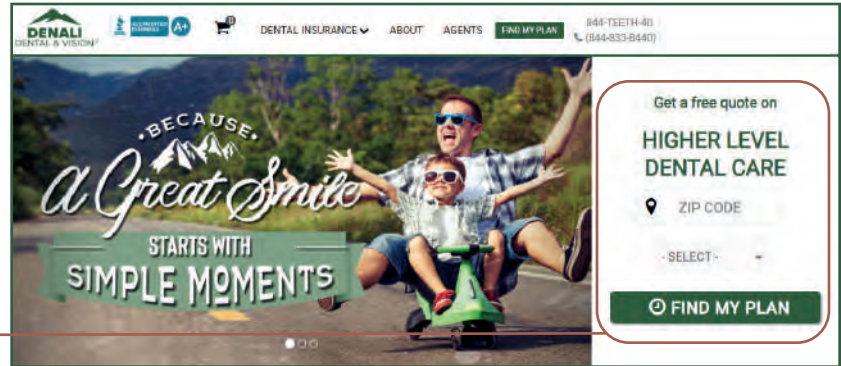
DENALI DENTAL & VISION

ACCREDITED BUSINESS A+

0

DENTAL INSURANCE ABOUT AGENTS FIND MY PLAN

844-TEETH-40 (844-833-8440)

BECAUSE A Great Smile STARTS WITH SIMPLE MOMENTS

Get a free quote on

HIGHER LEVEL DENTAL CARE

ZIP CODE

- SELECT -

FIND MY PLAN